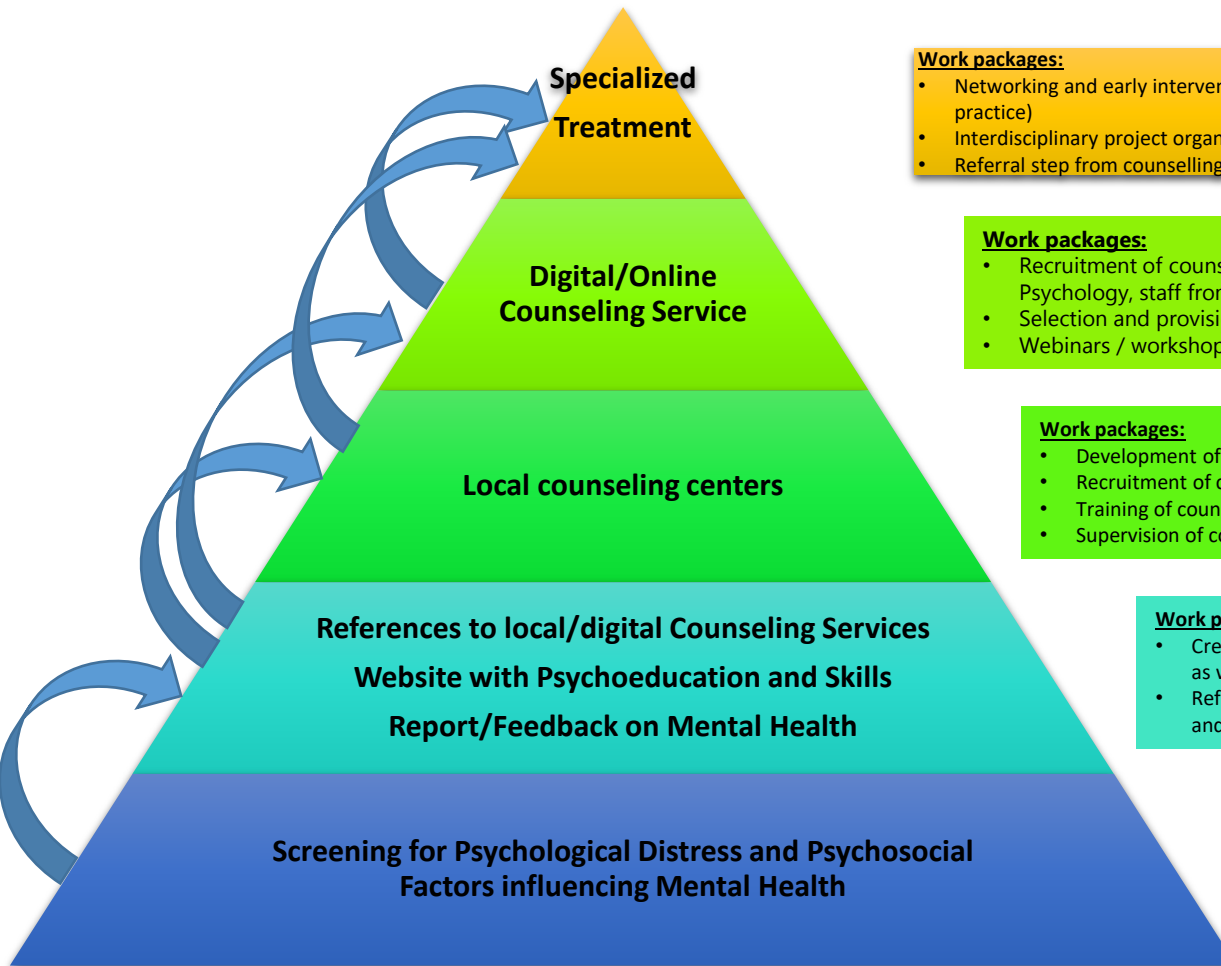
Specialized Treatment

Work packages:
• Networking and early interven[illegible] practice)
• Interdisciplinary project organ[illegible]
• Referral step from counselling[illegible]

Digital/Online Counseling Service

Work packages:
• Recruitment of couns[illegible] Psychology, staff fro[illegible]
• Selection and provisi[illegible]
• Webinars / worksho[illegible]

Local counseling centers

Work packages:
• Development of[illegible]
• Recruitment of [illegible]
• Training of coun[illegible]
• Supervision of c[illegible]

References to local/digital Counseling Services
Website with Psychoeducation and Skills
Report/Feedback on Mental Health

Work p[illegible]
• Cre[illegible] as v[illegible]
• Ref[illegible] and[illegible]

Screening for Psychological Distress and Psychosocial Factors influencing Mental Health